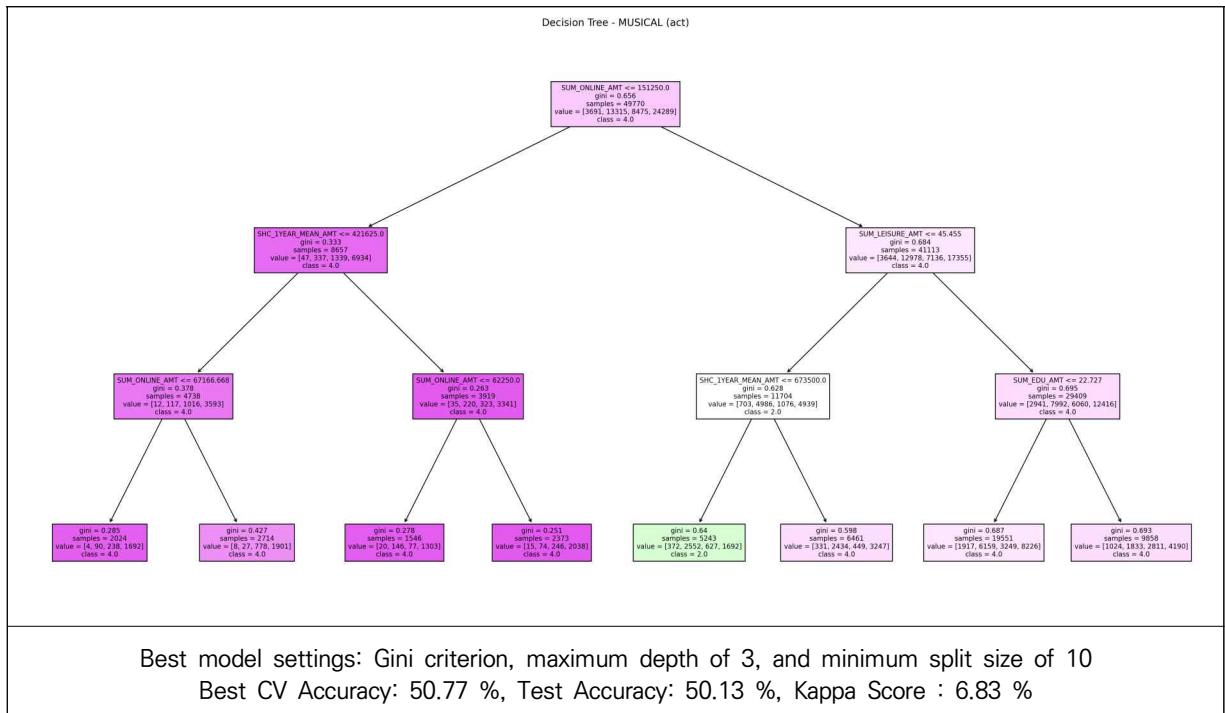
Decision Tree - MUSICAL (act)

SUM_ONLINE_AMT <= 151250.0
gini = 0.656
samples = 49770
value = [3691, 13315, 8475, 24289]
class = 4.0

SHC_1YEAR_MEAN_AMT <= 421625.0
gini = 0.333
samples = 8657
value = [47, 337, 1339, 6934]
class = 4.0

SUM_LEISURE_AMT <= 45.455
gini = 0.684
samples = 41113
value = [3644, 12978, 7136, 17355]
class = 4.0

SUM_ONLINE_AMT <= 67166.668
gini = 0.378
samples = 4738
value = [12, 117, 1016, 3593]
class = 4.0

SUM_ONLINE_AMT <= 62250.0
gini = 0.263
samples = 3919
value = [35, 220, 323, 3341]
class = 4.0

SHC_1YEAR_MEAN_AMT <= 673500.0
gini = 0.628
samples = 11704
value = [703, 4986, 1076, 4939]
class = 2.0

SUM_EDU_AMT <= 22.727
gini = 0.695
samples = 29409
value = [2941, 7992, 6060, 12416]
class = 4.0

gini = 0.285
samples = 2024
value = [4, 90, 238, 1692]
class = 4.0

gini = 0.427
samples = 2714
value = [8, 27, 778, 1901]
class = 4.0

gini = 0.278
samples = 1546
value = [20, 146, 77, 1303]
class = 4.0

gini = 0.251
samples = 2373
value = [15, 74, 246, 2038]
class = 4.0

gini = 0.64
samples = 5243
value = [372, 2552, 627, 1692]
class = 2.0

gini = 0.598
samples = 6461
value = [331, 2434, 449, 3247]
class = 4.0

gini = 0.687
samples = 19551
value = [1917, 6159, 3249, 8226]
class = 4.0

gini = 0.693
samples = 9858
value = [1024, 1833, 2811, 4190]
class = 4.0

Best model settings: Gini criterion, maximum depth of 3, and minimum split size of 10
Best CV Accuracy: 50.77 %, Test Accuracy: 50.13 %, Kappa Score : 6.83 %